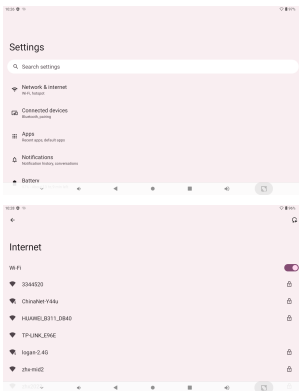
10:36

Settings

Search settings

Network & internet
Wi-Fi, hotspot

Connected devices
Bluetooth, pairing

Apps
Recent apps, default apps

Notifications
Notification history, conversations

Battery

10:36

Internet

Wi-Fi

3344520

ChinaNet-Y44u

HUAWEI_B311_DB40

TP-LINK_E96E

logan-2.4G

zhe-mid2